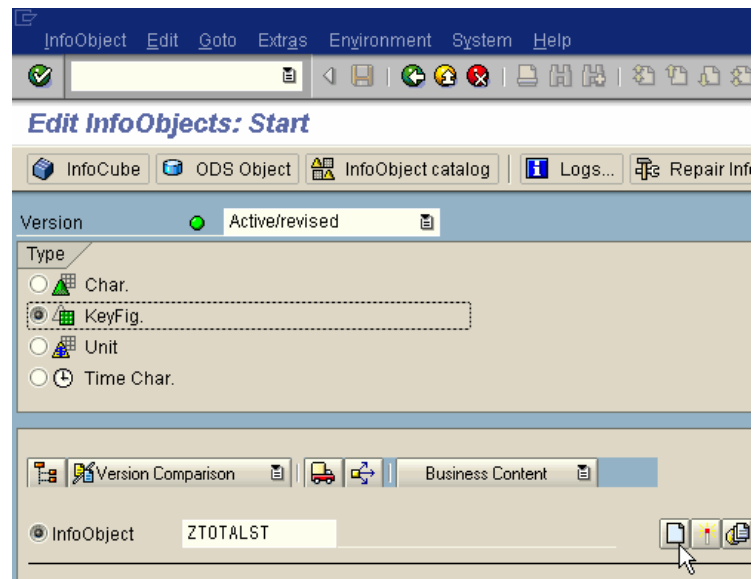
InfoObject Edit Goto Extras Environment System Help

Edit InfoObjects: Start

InfoCube ODS Object InfoObject catalog Logs... Repair Inf

Version Active/revised

Type

Char.

KeyFig.

Unit

Time Char.

Version Comparison Business Content

InfoObject ZTOTALST